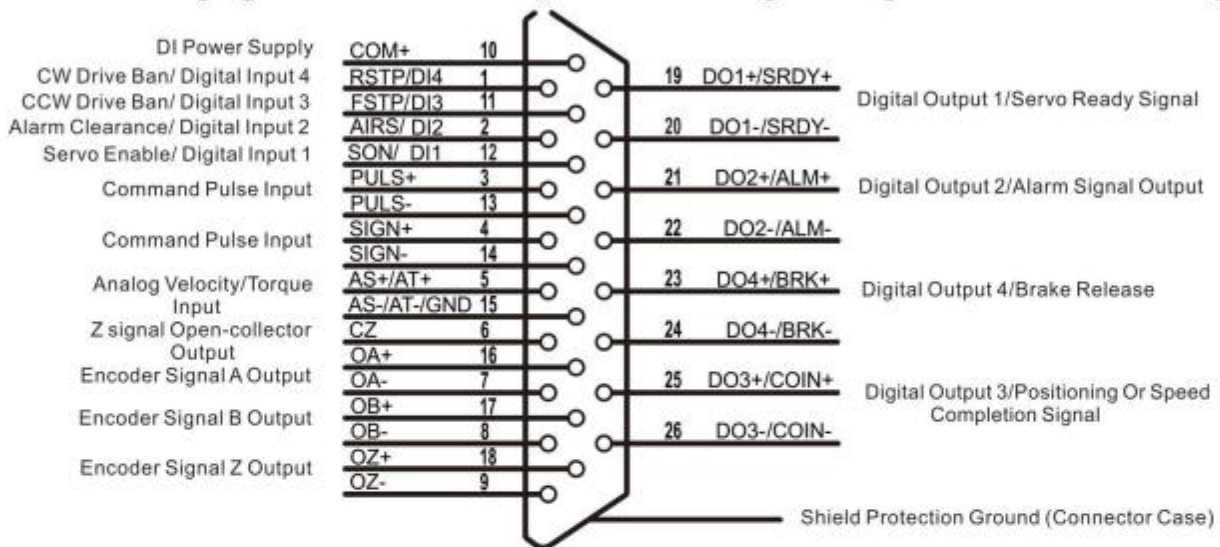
DI Power Supply
CW Drive Ban/ Digital Input 4
CCW Drive Ban/ Digital Input 3
Alarm Clearance/ Digital Input 2
Servo Enable/ Digital Input 1
Command Pulse Input
Command Pulse Input
Analog Velocity/Torque Input
Z signal Open-collector Output
Encoder Signal A Output
Encoder Signal B Output
Encoder Signal Z Output

COM+ 10
RSTP/DI4 1
FSTP/DI3 11
AIRS/ DI2 2
SON/ DI1 12
PULS+ 3
PULS- 13
SIGN+ 4
SIGN- 14
AS+/AT+ 5
AS-/AT-/GND 15
CZ 6
OA+ 16
OA- 7
OB+ 17
OB- 8
OZ+ 18
OZ- 9

19 DO1+/SRDY+
20 DO1-/SRDY-
21 DO2+/ALM+
22 DO2-/ALM-
23 DO4+/BRK+
24 DO4-/BRK-
25 DO3+/COIN+
26 DO3-/COIN-

Digital Output 1/Servo Ready Signal
Digital Output 2/Alarm Signal Output
Digital Output 4/Brake Release
Digital Output 3/Positioning Or Speed Completion Signal
Shield Protection Ground (Connector Case)